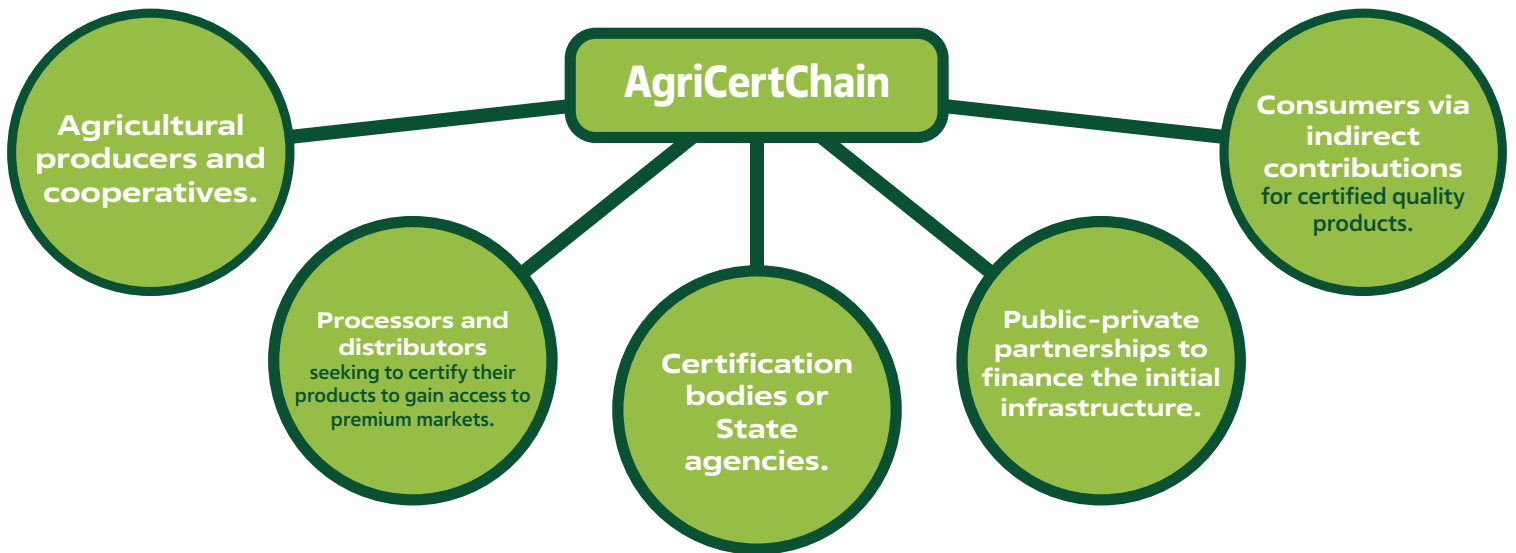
AgriCertChain

Agricultural producers and cooperatives.

Processors and distributors seeking to certify their products to gain access to premium markets.

Certification bodies or State agencies.

Public-private partnerships to finance the initial infrastructure.

Consumers via indirect contributions for certified quality products.